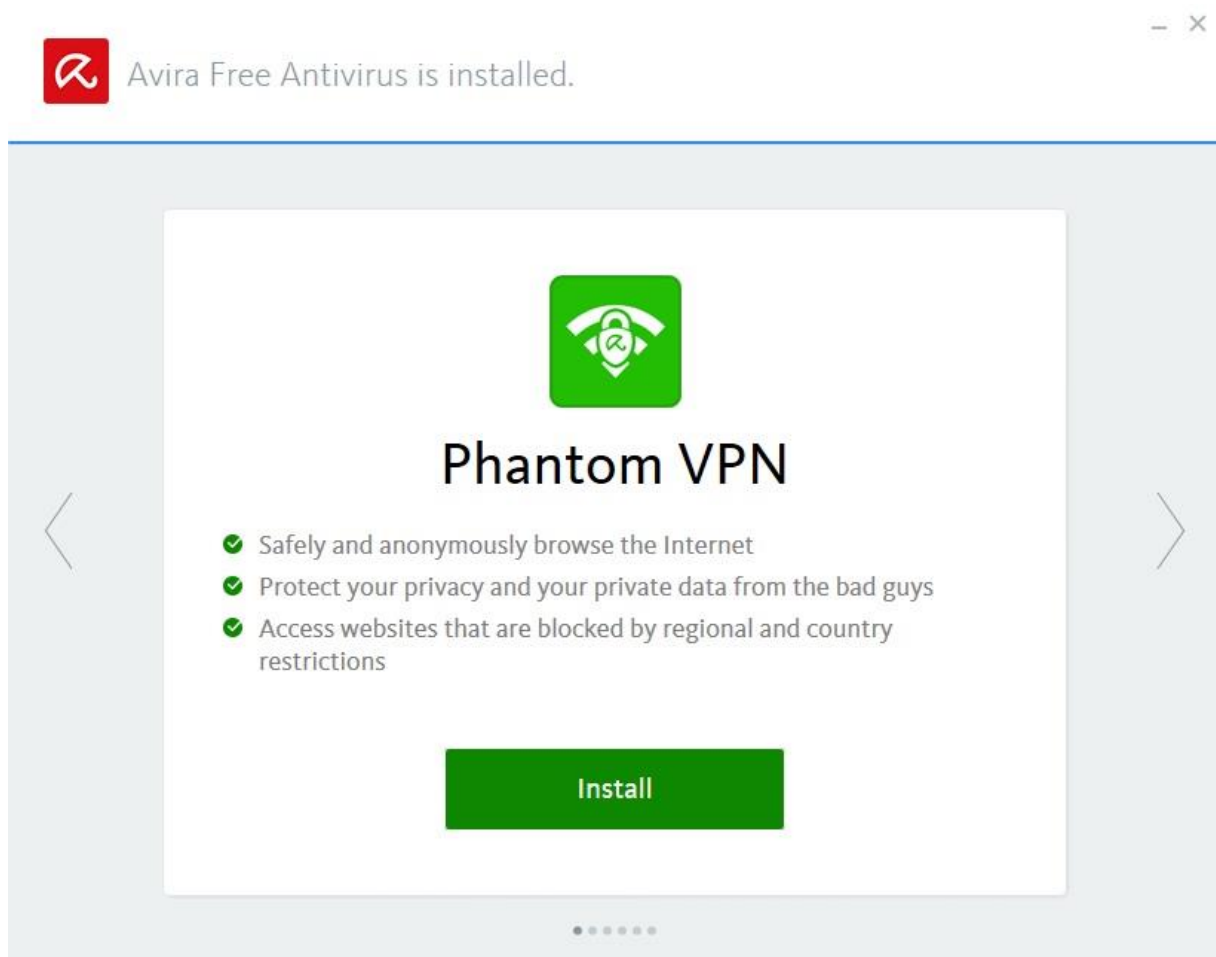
Avira Free Antivirus is installed.

Phantom VPN

Safely and anonymously browse the Internet
Protect your privacy and your private data from the bad guys
Access websites that are blocked by regional and country restrictions

Install